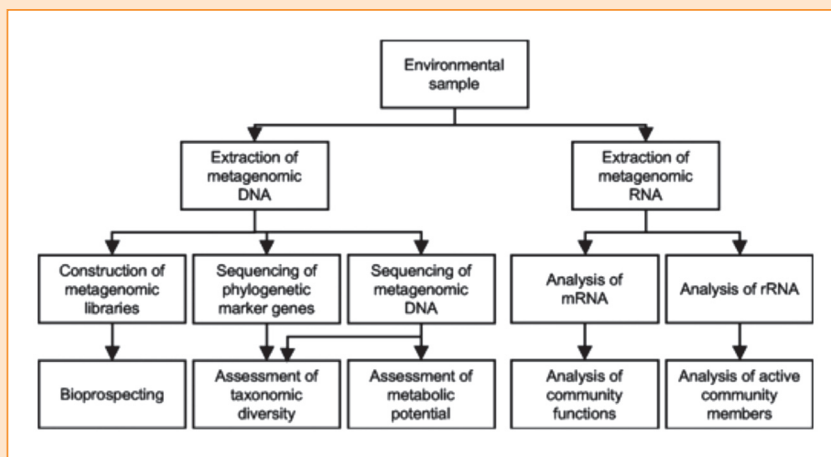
Environmental sample

Extraction of metagenomic DNA

Extraction of metagenomic RNA

Construction of metagenomic libraries

Sequencing of phylogenetic marker genes

Sequencing of metagenomic DNA

Analysis of mRNA

Analysis of rRNA

Bioprospecting

Assessment of taxonomic diversity

Assessment of metabolic potential

Analysis of community functions

Analysis of active community members